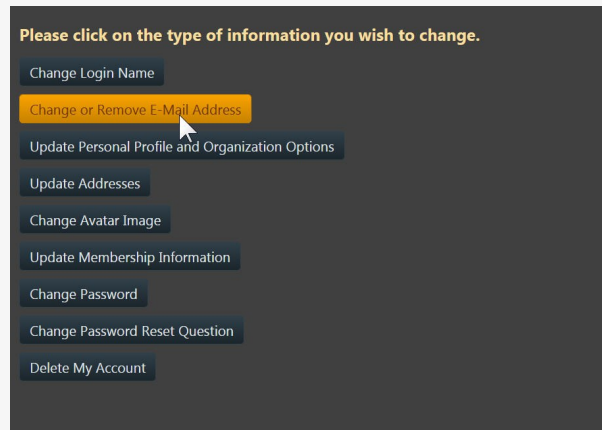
Please click on the type of information you wish to change.

Change Login Name

Change or Remove E-Mail Address

Update Personal Profile and Organization Options

Update Addresses

Change Avatar Image

Update Membership Information

Change Password

Change Password Reset Question

Delete My Account